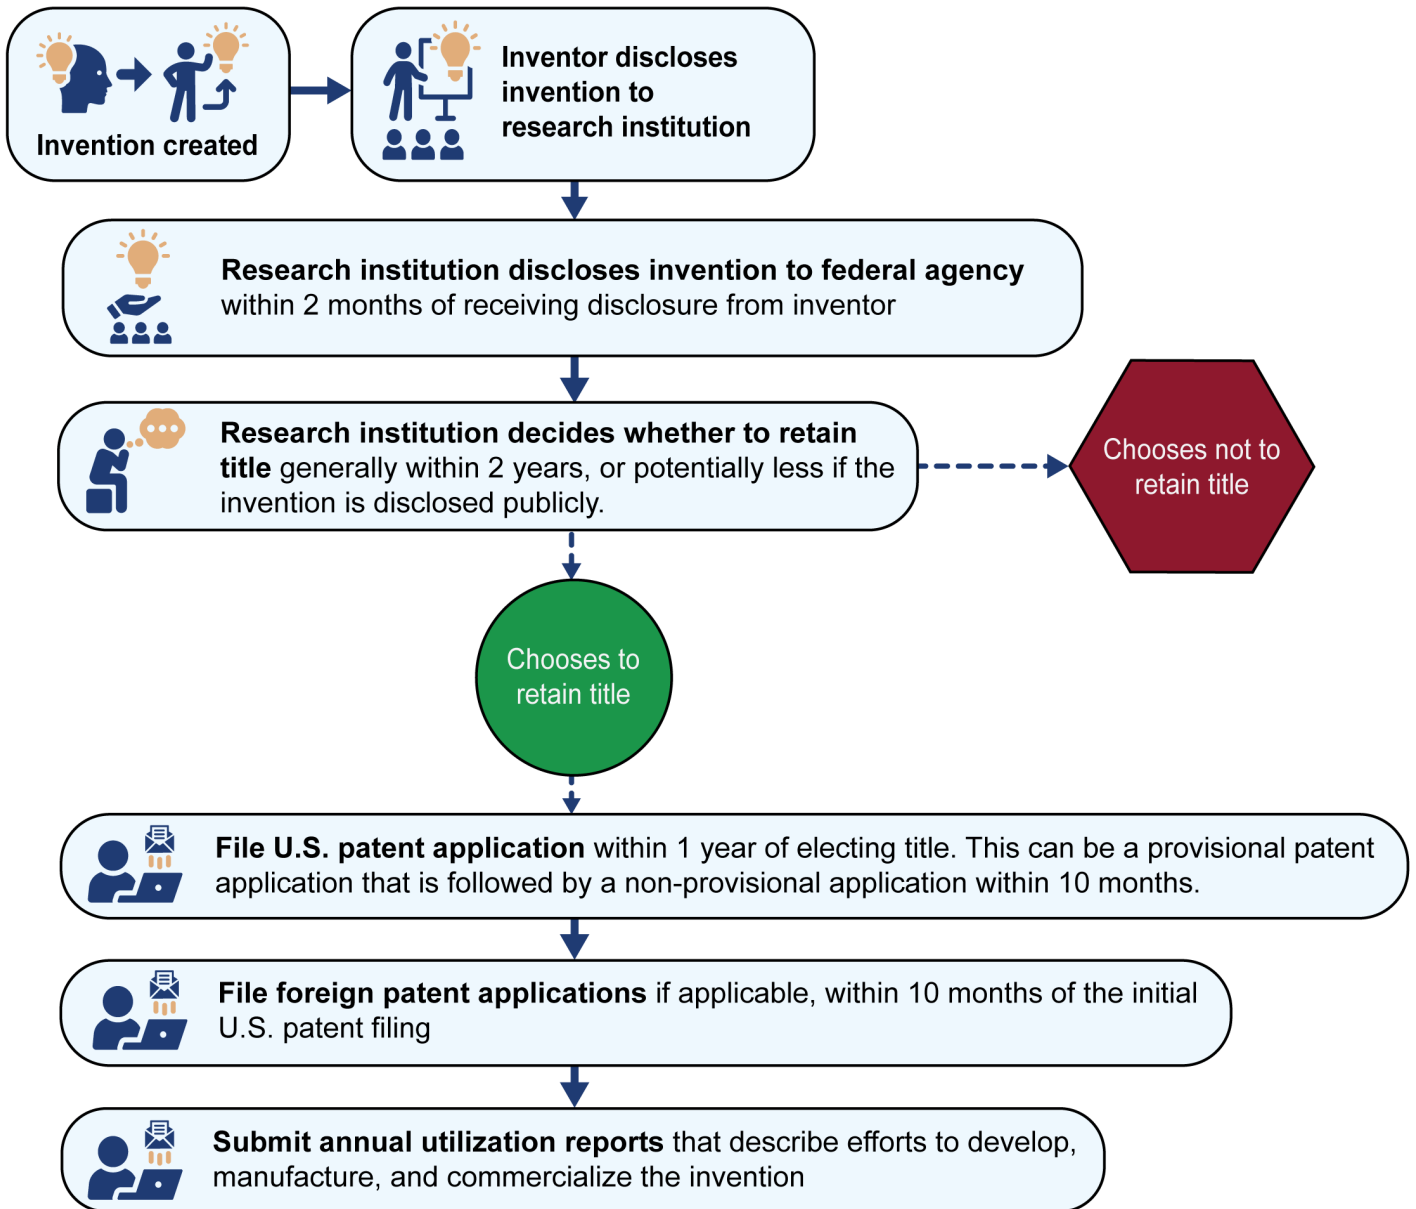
Invention created

Inventor discloses invention to research institution

Research institution discloses invention to federal agency within 2 months of receiving disclosure from inventor

Research institution decides whether to retain title generally within 2 years, or potentially less if the invention is disclosed publicly.

Chooses not to retain title

Chooses to retain title

File U.S. patent application within 1 year of electing title. This can be a provisional patent application that is followed by a non-provisional application within 10 months.

File foreign patent applications if applicable, within 10 months of the initial U.S. patent filing

Submit annual utilization reports that describe efforts to develop, manufacture, and commercialize the invention